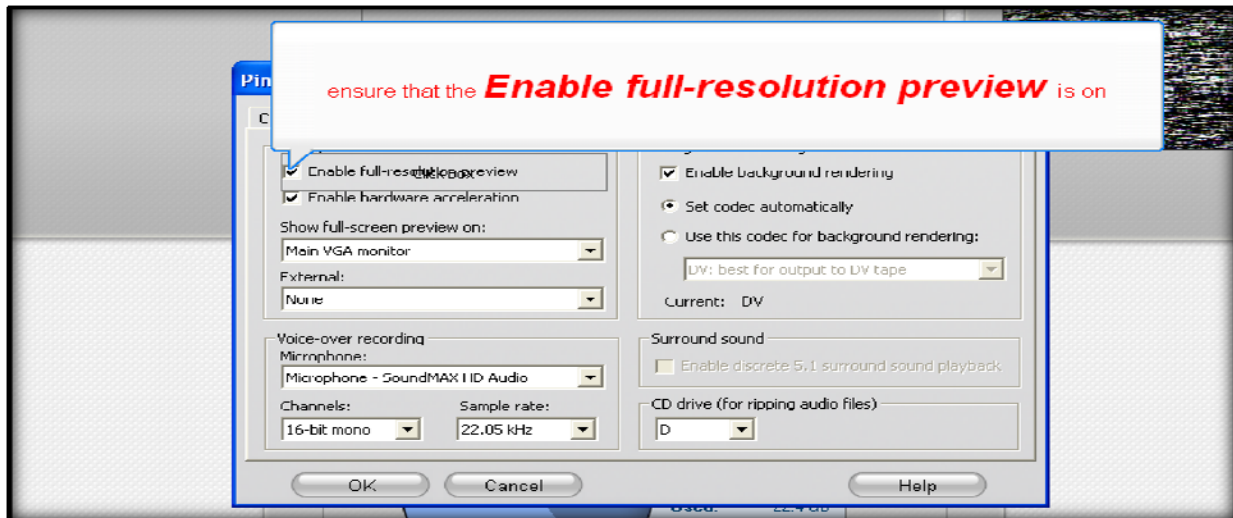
Pin

C

ensure that the **Enable full-resolution preview** is on

Enable full-resolution preview

Click box

Enable hardware acceleration

Show full-screen preview on:

Main VGA monitor

External:

None

Enable background rendering

Set codec automatically

Use this codec for background rendering:

DV: best for output to DV tape

Current: DV

Voice-over recording

Microphone:

Microphone - SoundMAX HD Audio

Channels:

16-bit mono

Sample rate:

22.05 kHz

Surround sound

Enable discrete 5.1 surround sound playback

CD drive (for ripping audio files)

D

OK

Cancel

Help

Used: 22.4 GB